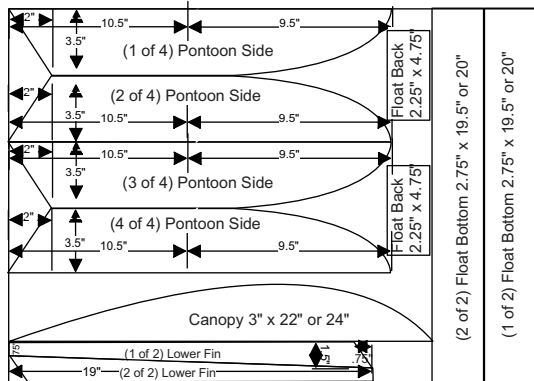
2"
10.5"
9.5"
3.5"
(1 of 4) Pontoon Side

2"
3.5"
(2 of 4) Pontoon Side
3.5"
10.5"
9.5"

Float Back
2.25" x 4.75"

2"
10.5"
9.5"
3.5"
(3 of 4) Pontoon Side

2"
(4 of 4) Pontoon Side
3.5"
10.5"
9.5"

Float Back
2.25" x 4.75"

(2 of 2) Float Bottom 2.75" x 19.5" or 20"

(1 of 2) Float Bottom 2.75" x 19.5" or 20"

Canopy 3" x 22" or 24"

.75"
(1 of 2) Lower Fin
1.5"
.75"
19"
(2 of 2) Lower Fin